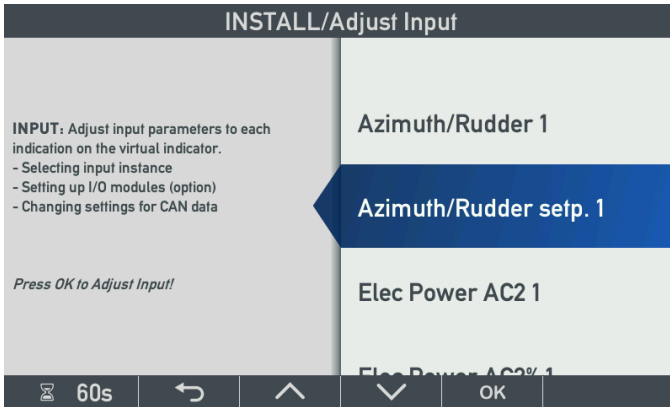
INSTALL/Adjust Input

INPUT: Adjust input parameters to each indication on the virtual indicator.
- Selecting input instance
- Setting up I/O modules (option)
- Changing settings for CAN data

Press OK to Adjust Input!

Azimuth/Rudder 1

Azimuth/Rudder setp. 1

Elec Power AC2 1

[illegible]

60s

OK